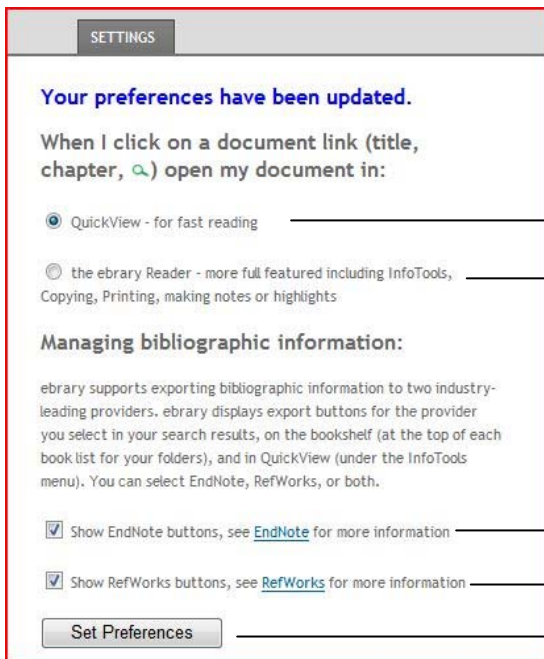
SETTINGS

Your preferences have been updated.

When I click on a document link (title, chapter, ) open my document in:

QuickView - for fast reading

the ebrary Reader - more full featured including InfoTools, Copying, Printing, making notes or highlights

Managing bibliographic information:

ebrary supports exporting bibliographic information to two industry-leading providers. ebrary displays export buttons for the provider you select in your search results, on the bookshelf (at the top of each book list for your folders), and in QuickView (under the InfoTools menu). You can select EndNote, RefWorks, or both.

Show EndNote buttons, see EndNote for more information

Show RefWorks buttons, see RefWorks for more information

Set Preferences